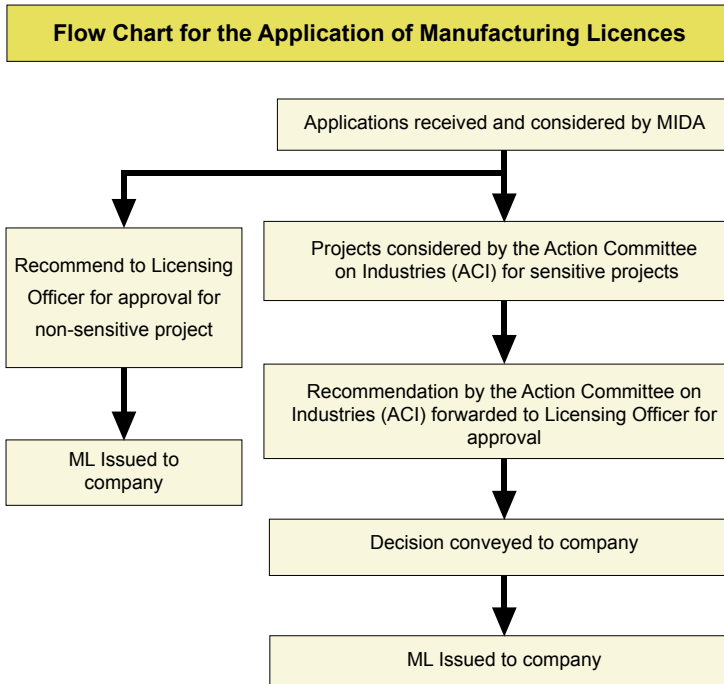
Flow Chart for the Application of Manufacturing Licences

Applications received and considered by MIDA

Recommend to Licensing Officer for approval for non-sensitive project

ML Issued to company

Projects considered by the Action Committee on Industries (ACI) for sensitive projects

Recommendation by the Action Committee on Industries (ACI) forwarded to Licensing Officer for approval

Decision conveyed to company

ML Issued to company